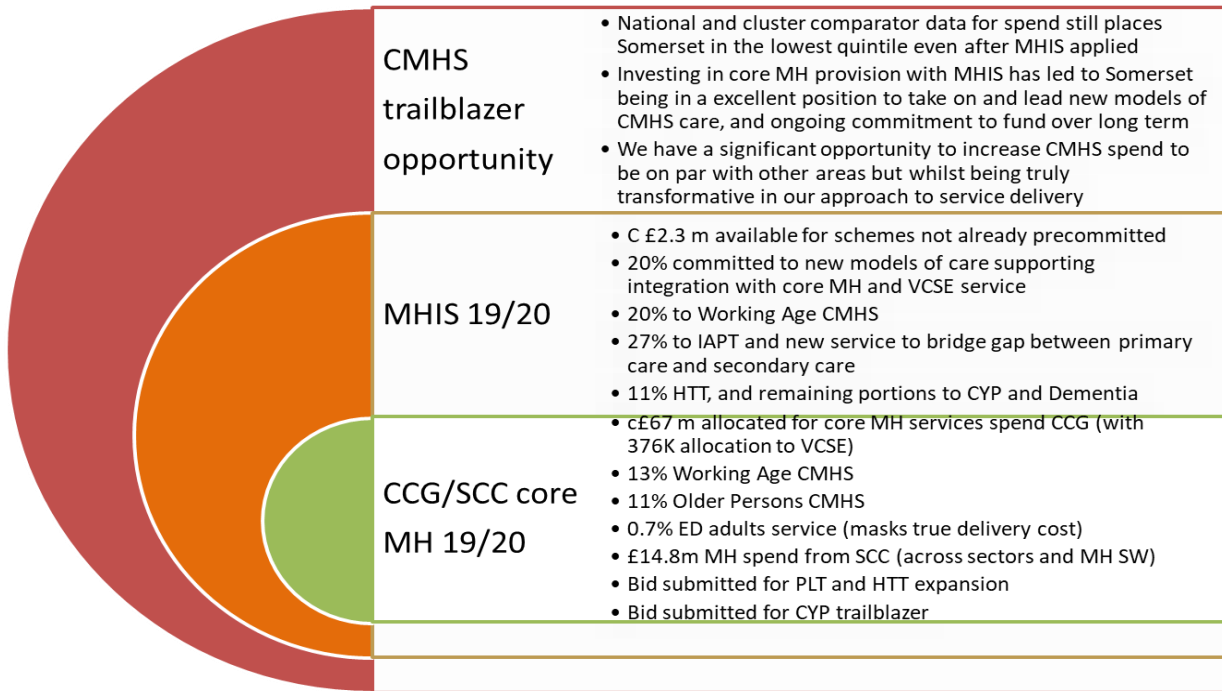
CMHS trailblazer opportunity

- National and cluster comparator data for spend still places Somerset in the lowest quintile even after MHIS applied
- Investing in core MH provision with MHIS has led to Somerset being in a excellent position to take on and lead new models of CMHS care, and ongoing commitment to fund over long term
- We have a significant opportunity to increase CMHS spend to be on par with other areas but whilst being truly transformative in our approach to service delivery

MHIS 19/20

- C £2.3 m available for schemes not already precommitted
- 20% committed to new models of care supporting integration with core MH and VCSE service
- 20% to Working Age CMHS
- 27% to IAPT and new service to bridge gap between primary care and secondary care
- 11% HTT, and remaining portions to CYP and Dementia

CCG/SCC core MH 19/20

- c£67 m allocated for core MH services spend CCG (with 376K allocation to VCSE)
- 13% Working Age CMHS
- 11% Older Persons CMHS
- 0.7% ED adults service (masks true delivery cost)
- £14.8m MH spend from SCC (across sectors and MH SW)
- Bid submitted for PLT and HTT expansion
- Bid submitted for CYP trailblazer